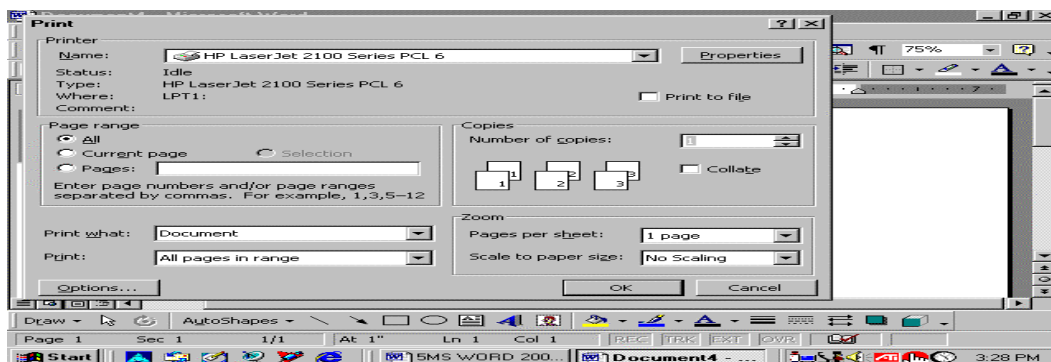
Document4 - Microsoft Word

Print

Printer
Name: HP LaserJet 2100 Series PCL 6
Properties
Status: Idle
Type: HP LaserJet 2100 Series PCL 6
Where: LPT1:
Comment:
Print to file

Page range
All
Current page
Selection
Pages:
Enter page numbers and/or page ranges separated by commas. For example, 1,3,5–12

Copies
Number of copies: 1
Collate

Print what: Document
Print: All pages in range

Zoom
Pages per sheet: 1 page
Scale to paper size: No Scaling

Options...
OK
Cancel

75%

Draw AutoShapes

Page 1 Sec 1 1/1 At 1" Ln 1 Col 1 REC TRK EXT OVR

Start 5MS WORD 200... Document4 - ... 3:28 PM